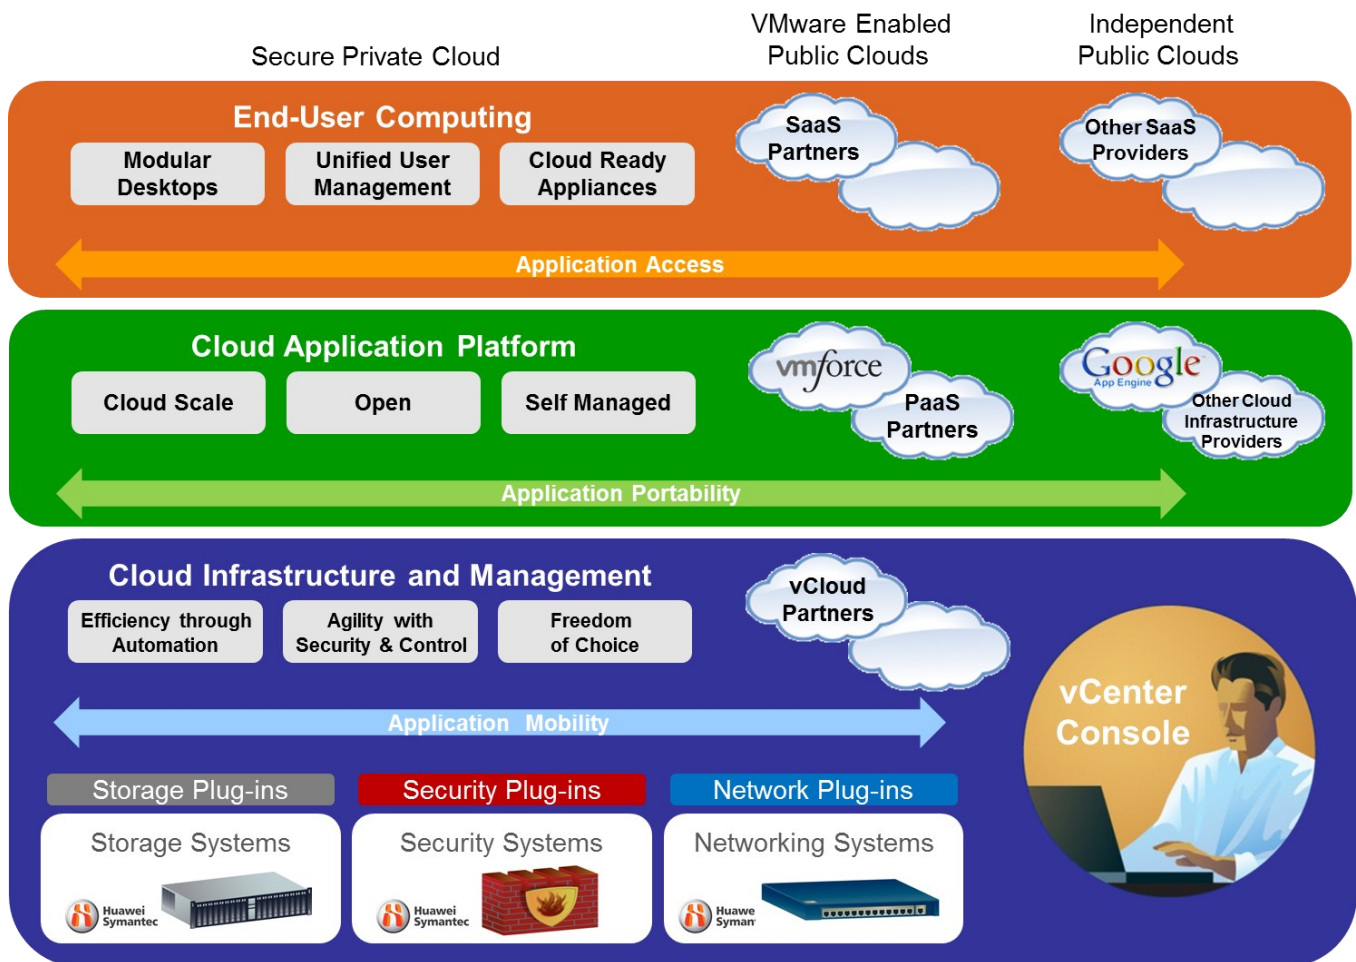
Secure Private Cloud

VMware Enabled Public Clouds

Independent Public Clouds

End-User Computing

Modular Desktops

Unified User Management

Cloud Ready Appliances

SaaS Partners

Other SaaS Providers

Application Access

Cloud Application Platform

Cloud Scale

Open

Self Managed

vmforce

PaaS Partners

Google App Engine

Other Cloud Infrastructure Providers

Application Portability

Cloud Infrastructure and Management

Efficiency through Automation

Agility with Security & Control

Freedom of Choice

vCloud Partners

Application Mobility

vCenter Console

Storage Plug-ins

Security Plug-ins

Network Plug-ins

Storage Systems

Huawei Symantec

Security Systems

Huawei Symantec

Networking Systems

Huawe Syman